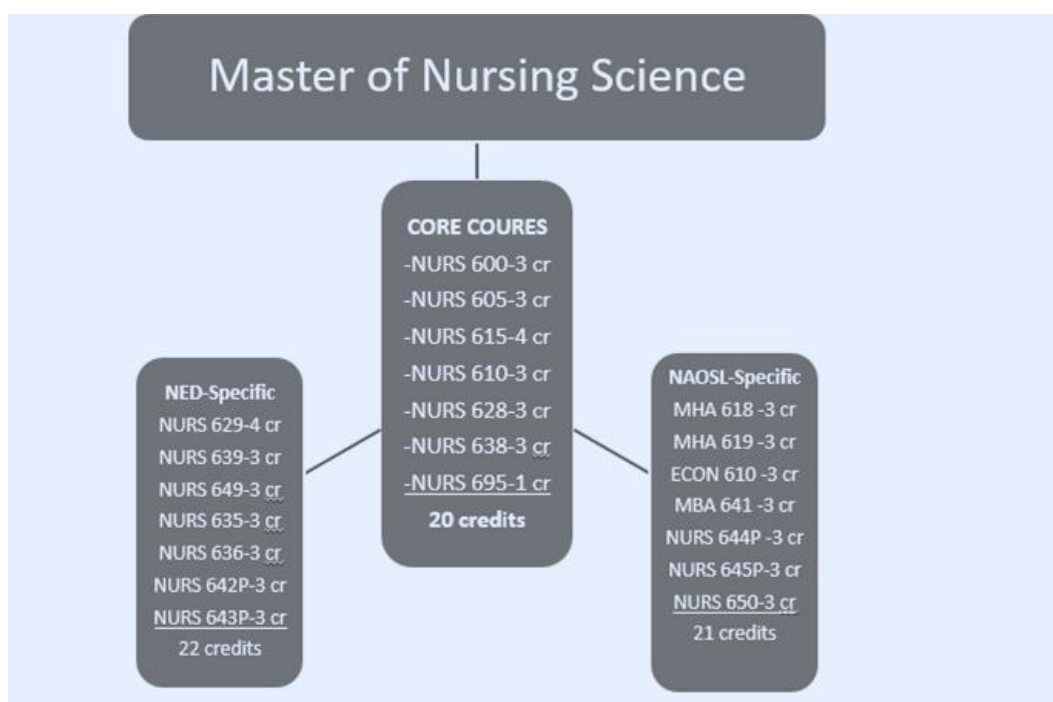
Master of Nursing Science

CORE COURES
-NURS 600-3 cr
-NURS 605-3 cr
-NURS 615-4 cr
-NURS 610-3 cr
-NURS 628-3 cr
-NURS 638-3 cr
-NURS 695-1 cr
20 credits

NED-Specific
NURS 629-4 cr
NURS 639-3 cr
NURS 649-3 cr
NURS 635-3 cr
NURS 636-3 cr
NURS 642P-3 cr
NURS 643P-3 cr
22 credits

NAOSL-Specific
MHA 618 -3 cr
MHA 619 -3 cr
ECON 610 -3 cr
MBA 641 -3 cr
NURS 644P -3 cr
NURS 645P-3 cr
NURS 650-3 cr
21 credits